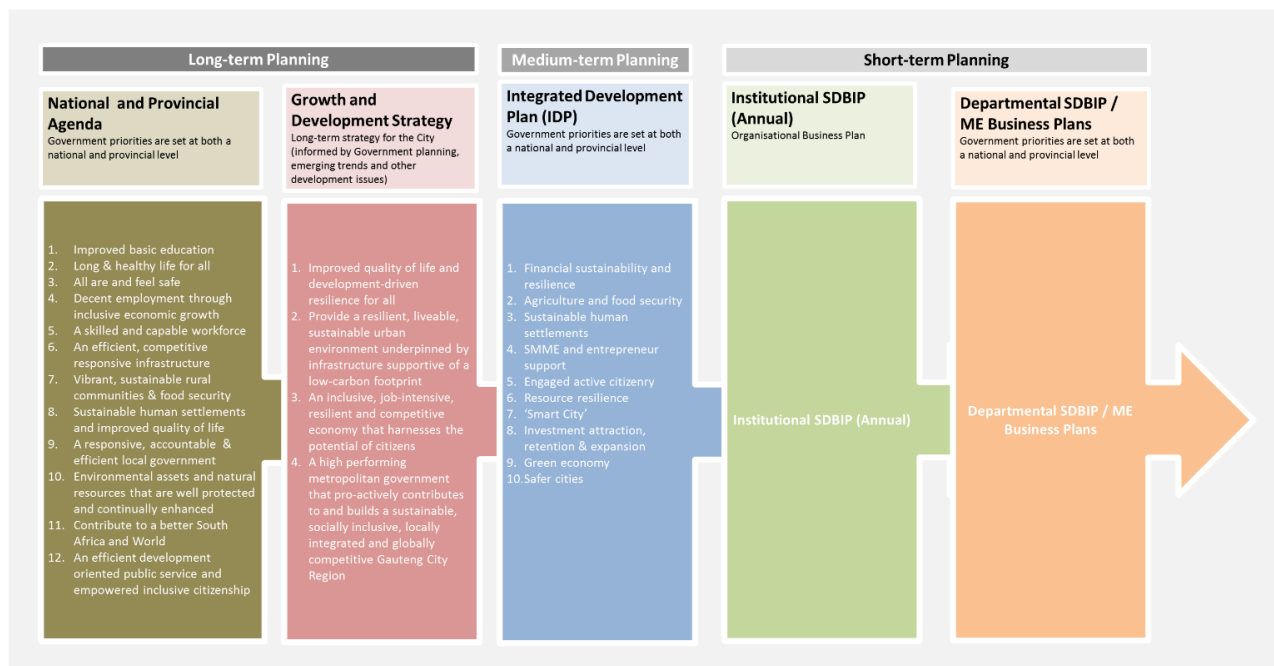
Long-term Planning

Medium-term Planning

Short-term Planning

National and Provincial Agenda
Government priorities are set at both a national and provincial level

Growth and Development Strategy
Long-term strategy for the City (informed by Government planning, emerging trends and other development issues)

Integrated Development Plan (IDP)
Government priorities are set at both a national and provincial level

Institutional SDBIP (Annual)
Organisational Business Plan

Departmental SDBIP / ME Business Plans
Government priorities are set at both a national and provincial level

1. Improved basic education
2. Long & healthy life for all
3. All are and feel safe
4. Decent employment through inclusive economic growth
5. A skilled and capable workforce
6. An efficient, competitive responsive infrastructure
7. Vibrant, sustainable rural communities & food security
8. Sustainable human settlements and improved quality of life
9. A responsive, accountable & efficient local government
10. Environmental assets and natural resources that are well protected and continually enhanced
11. Contribute to a better South Africa and World
12. An efficient development oriented public service and empowered inclusive citizenship

1. Improved quality of life and development-driven resilience for all
2. Provide a resilient, liveable, sustainable urban environment underpinned by infrastructure supportive of a low-carbon footprint
3. An inclusive, job-intensive, resilient and competitive economy that harnesses the potential of citizens
4. A high performing metropolitan government that pro-actively contributes to and builds a sustainable, socially inclusive, locally integrated and globally competitive Gauteng City Region

1. Financial sustainability and resilience
2. Agriculture and food security
3. Sustainable human settlements
4. SMME and entrepreneur support
5. Engaged active citizenry
6. Resource resilience
7. 'Smart City'
8. Investment attraction, retention & expansion
9. Green economy
10. Safer cities

Institutional SDBIP (Annual)

Departmental SDBIP / ME Business Plans